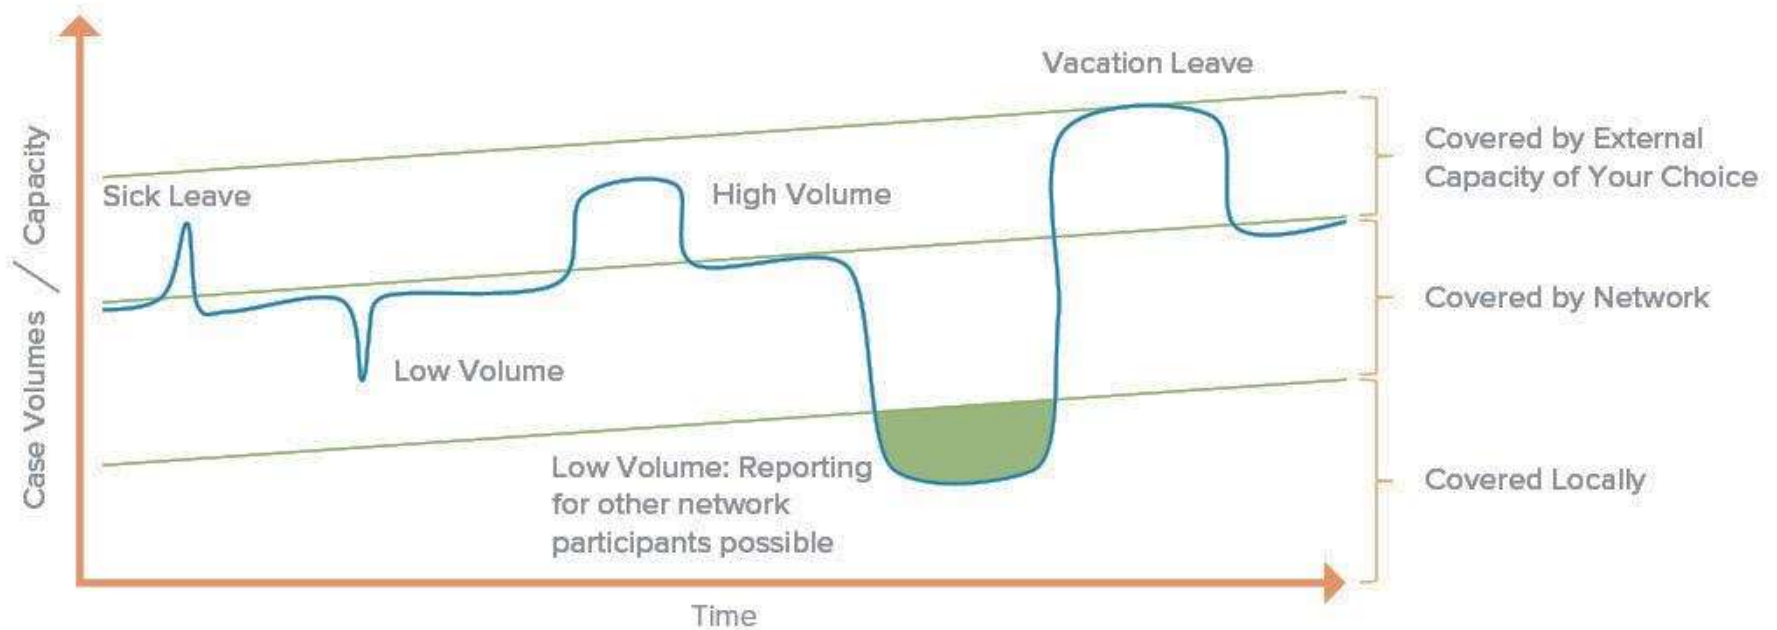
Case Volumes / Capacity

Vacation Leave

Sick Leave

High Volume

Low Volume

Low Volume: Reporting for other network participants possible

Covered by External Capacity of Your Choice

Covered by Network

Covered Locally

Time